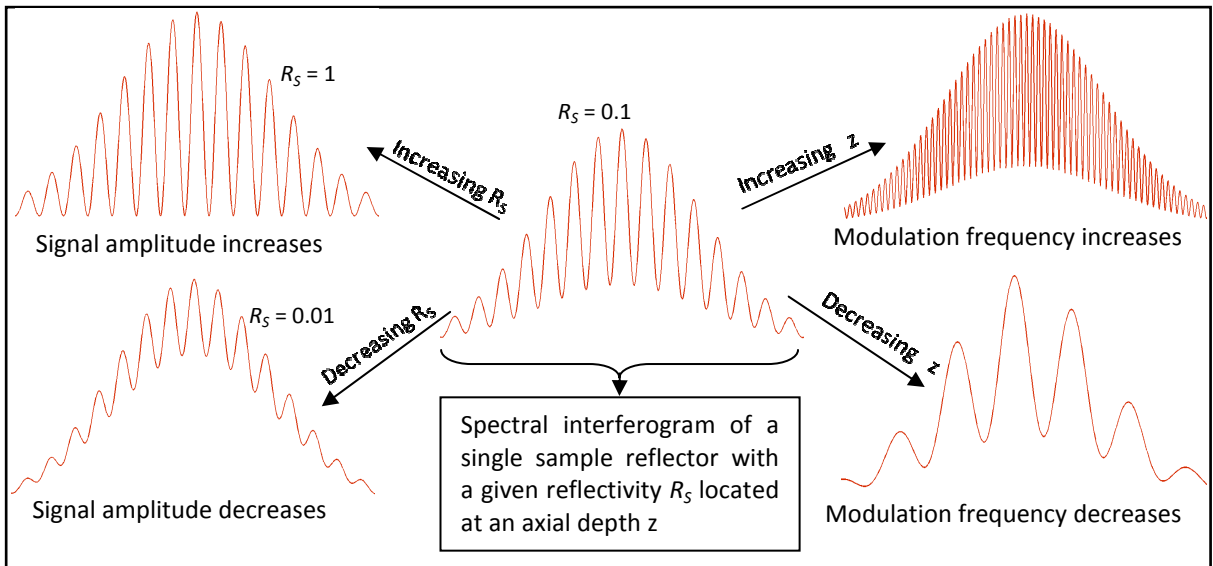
$R_S = 1$

Increasing $R_S$

Signal amplitude increases

$R_S = 0.1$

Increasing $z$

Modulation frequency increases

$R_S = 0.01$

Decreasing $R_S$

Decreasing $z$

Spectral interferogram of a single sample reflector with a given reflectivity $R_S$ located at an axial depth z

Signal amplitude decreases

Modulation frequency decreases